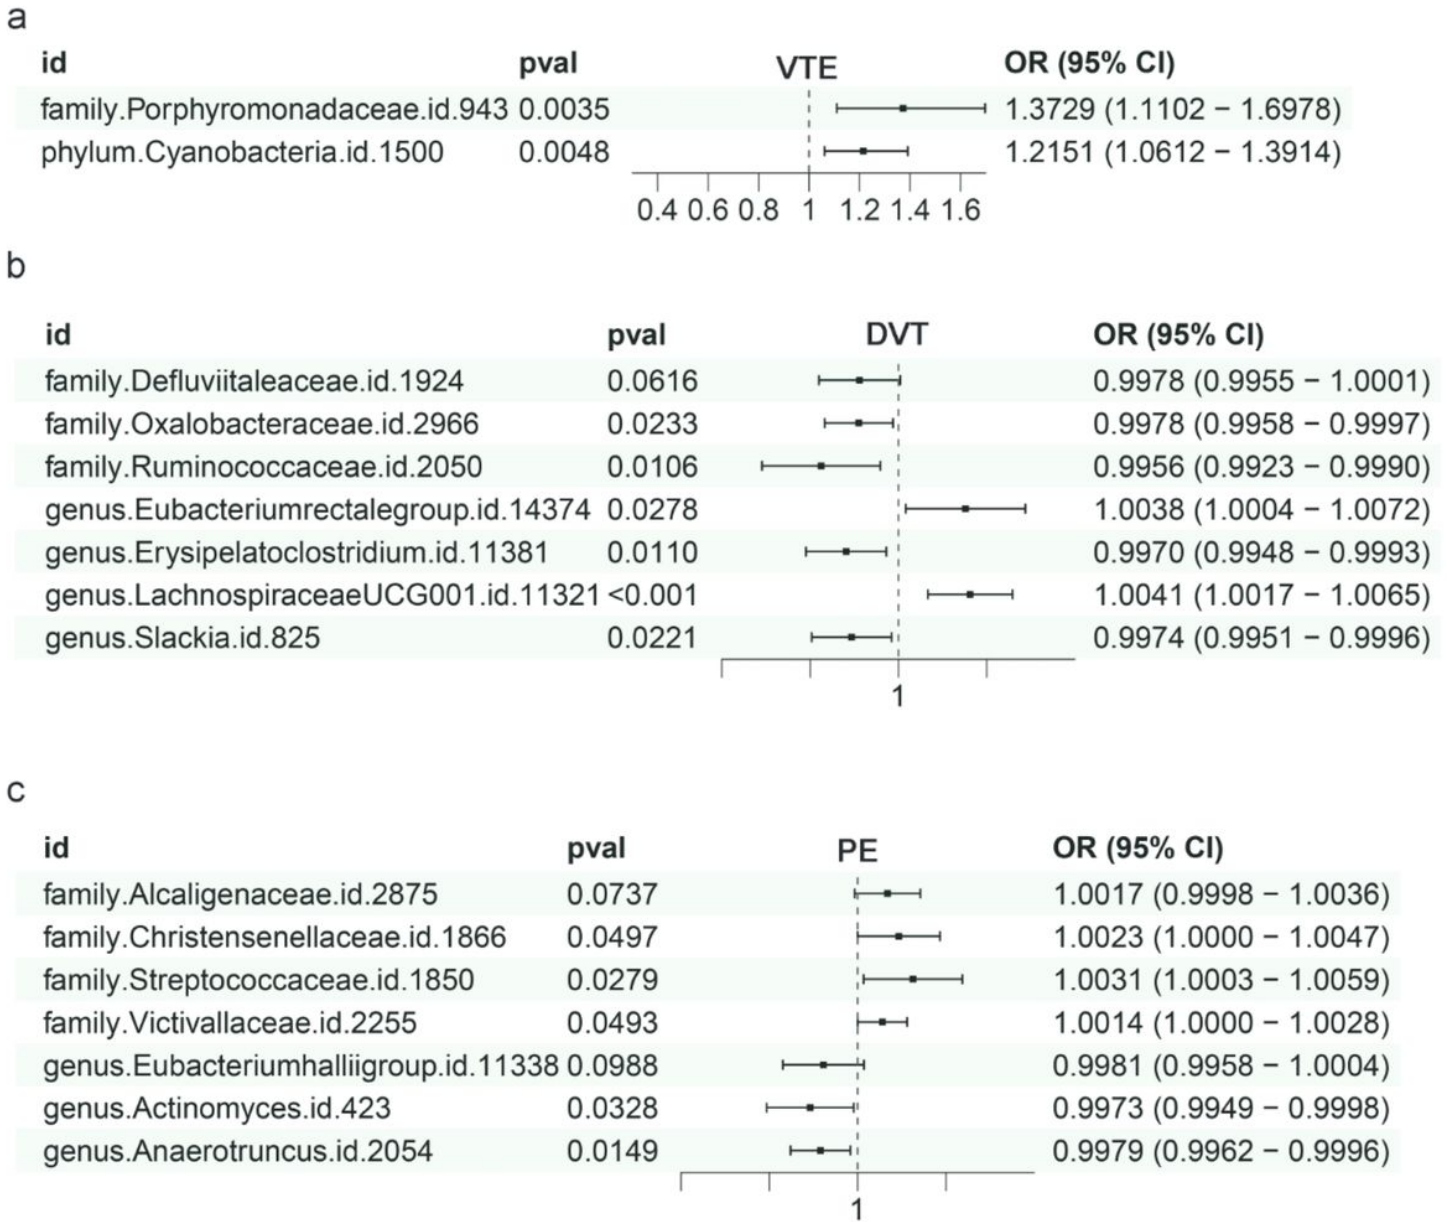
a

| id | pval | VTE | OR (95% CI) |
|---|---|---|---|
| family.Porphyromonadaceae.id.943 | 0.0035 | | 1.3729 (1.1102 − 1.6978) |
| phylum.Cyanobacteria.id.1500 | 0.0048 | | 1.2151 (1.0612 − 1.3914) |

0.4 0.6 0.8 1 1.2 1.4 1.6

b

| id | pval | DVT | OR (95% CI) |
|---|---|---|---|
| family.Defluviitaleaceae.id.1924 | 0.0616 | | 0.9978 (0.9955 − 1.0001) |
| family.Oxalobacteraceae.id.2966 | 0.0233 | | 0.9978 (0.9958 − 0.9997) |
| family.Ruminococcaceae.id.2050 | 0.0106 | | 0.9956 (0.9923 − 0.9990) |
| genus.Eubacteriumrectalegroup.id.14374 | 0.0278 | | 1.0038 (1.0004 − 1.0072) |
| genus.Erysipelatoclostridium.id.11381 | 0.0110 | | 0.9970 (0.9948 − 0.9993) |
| genus.LachnospiraceaeUCG001.id.11321 | <0.001 | | 1.0041 (1.0017 − 1.0065) |
| genus.Slackia.id.825 | 0.0221 | | 0.9974 (0.9951 − 0.9996) |

1

c

| id | pval | PE | OR (95% CI) |
|---|---|---|---|
| family.Alcaligenaceae.id.2875 | 0.0737 | | 1.0017 (0.9998 − 1.0036) |
| family.Christensenellaceae.id.1866 | 0.0497 | | 1.0023 (1.0000 − 1.0047) |
| family.Streptococcaceae.id.1850 | 0.0279 | | 1.0031 (1.0003 − 1.0059) |
| family.Victivallaceae.id.2255 | 0.0493 | | 1.0014 (1.0000 − 1.0028) |
| genus.Eubacteriumhalliigroup.id.11338 | 0.0988 | | 0.9981 (0.9958 − 1.0004) |
| genus.Actinomyces.id.423 | 0.0328 | | 0.9973 (0.9949 − 0.9998) |
| genus.Anaerotruncus.id.2054 | 0.0149 | | 0.9979 (0.9962 − 0.9996) |

1